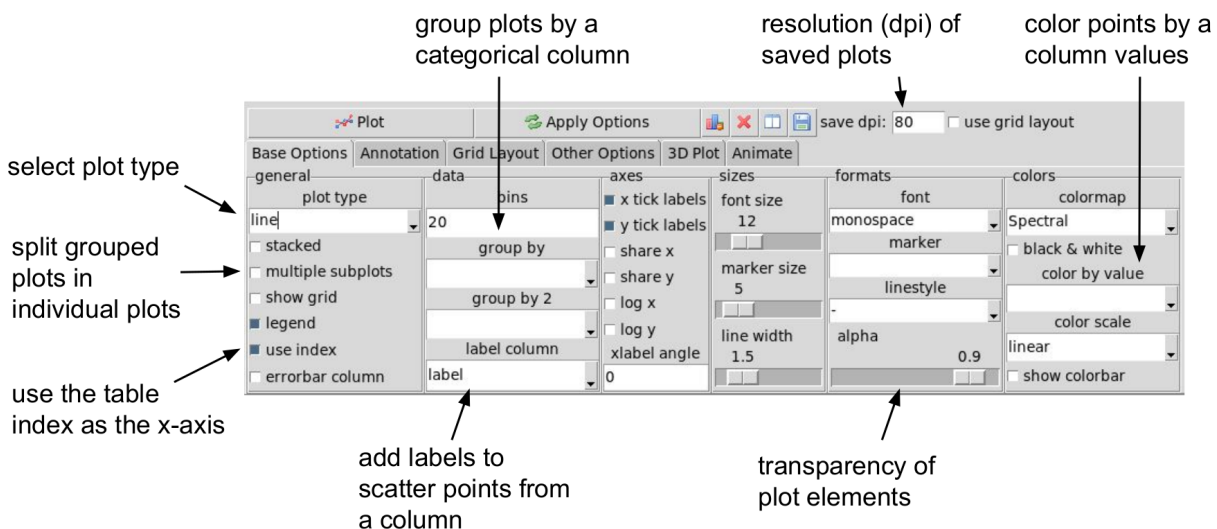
group plots by a categorical column

resolution (dpi) of saved plots

color points by a column values

Plot

Apply Options

save dpi: 80

use grid layout

Base Options | Annotation | Grid Layout | Other Options | 3D Plot | Animate

select plot type

split grouped plots in individual plots

use the table index as the x-axis

general

plot type

line

stacked

multiple subplots

show grid

legend

use index

errorbar column

data

bins

20

group by

group by 2

label column

label

axes

x tick labels

y tick labels

share x

share y

log x

log y

xlabel angle

0

sizes

font size

12

marker size

5

line width

1.5

formats

font

monospace

marker

linestyle

-

alpha

0.9

colors

colormap

Spectral

black & white

color by value

color scale

linear

show colorbar

add labels to scatter points from a column

transparency of plot elements